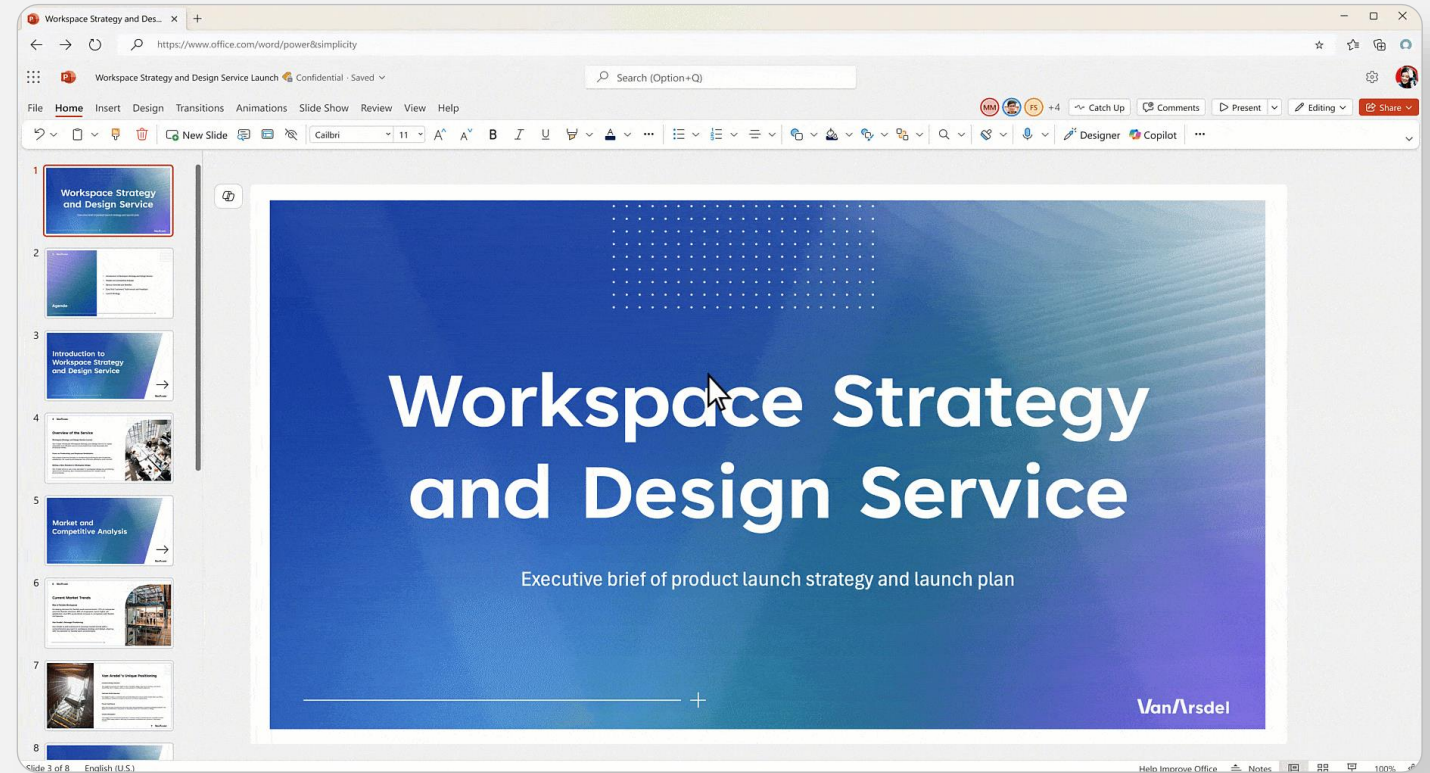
Workspace Strategy and Des...

https://www.office.com/word/power&simplicity

Workspace Strategy and Design Service Launch Confidential · Saved

Search (Option+Q)

File Home Insert Design Transitions Animations Slide Show Review View Help

MM FS +4 Catch Up Comments Present Editing Share

New Slide Calibri 11 Designer Copilot

1
Workspace Strategy and Design Service

2
Agenda

3
Introduction to Workspace Strategy and Design Service

4
Overview of the Service

5
Market and Competitive Analysis

6
Current Market Trends

7
Van Arsdel's Unique Positioning

8

Workspace Strategy and Design Service

Executive brief of product launch strategy and launch plan

VanArsdel

Slide 3 of 8 English (U.S.) Help Improve Office Notes 100%